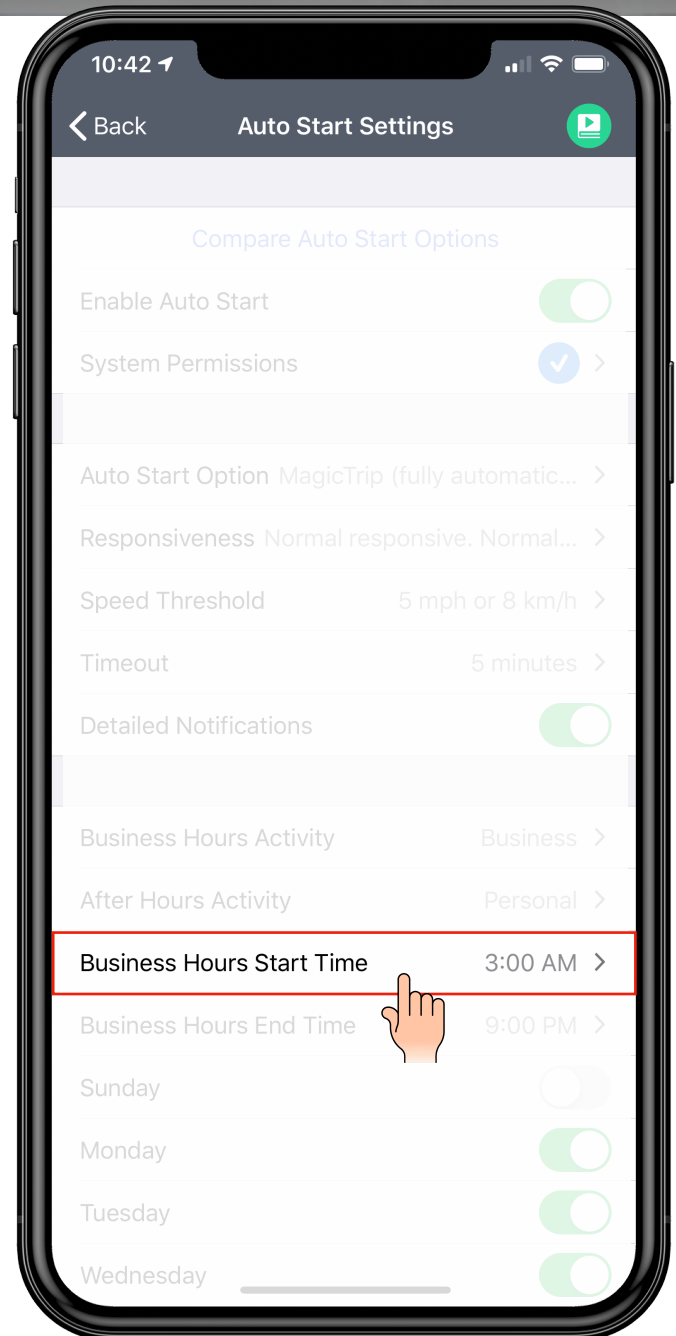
10:42

Back
Auto Start Settings

Compare Auto Start Options

Enable Auto Start

System Permissions

Auto Start Option MagicTrip (fully automatic...

Responsiveness Normal responsive. Normal...

Speed Threshold 5 mph or 8 km/h

Timeout 5 minutes

Detailed Notifications

Business Hours Activity Business

After Hours Activity Personal

Business Hours Start Time 3:00 AM

Business Hours End Time 9:00 PM

Sunday

Monday

Tuesday

Wednesday